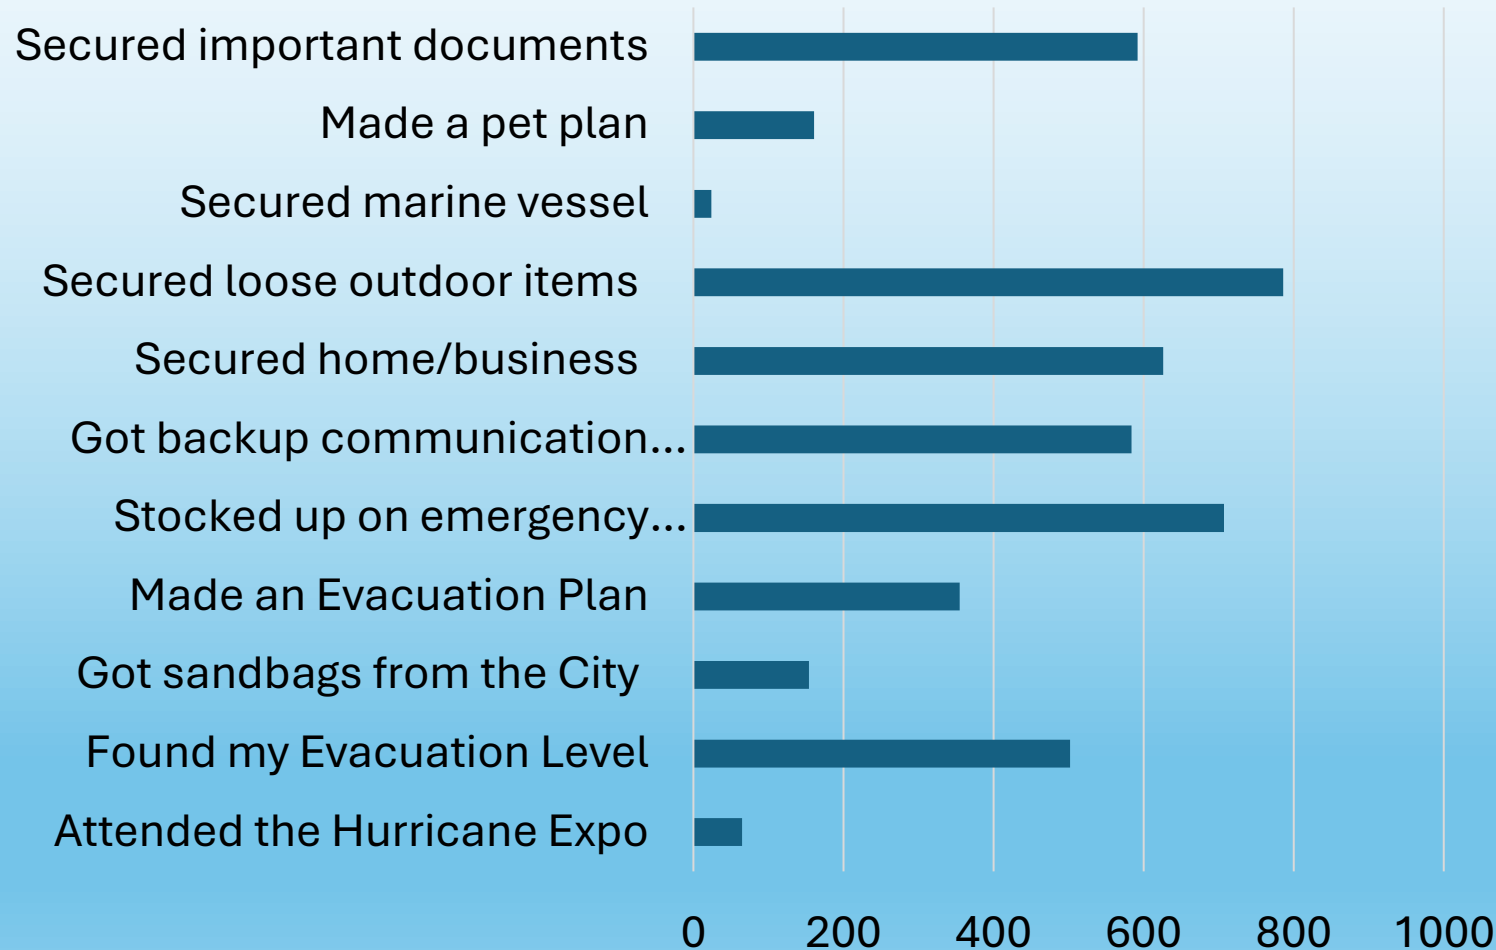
Secured important documents
Made a pet plan
Secured marine vessel
Secured loose outdoor items
Secured home/business
Got backup communication...
Stocked up on emergency...
Made an Evacuation Plan
Got sandbags from the City
Found my Evacuation Level
Attended the Hurricane Expo

0 200 400 600 800 1000